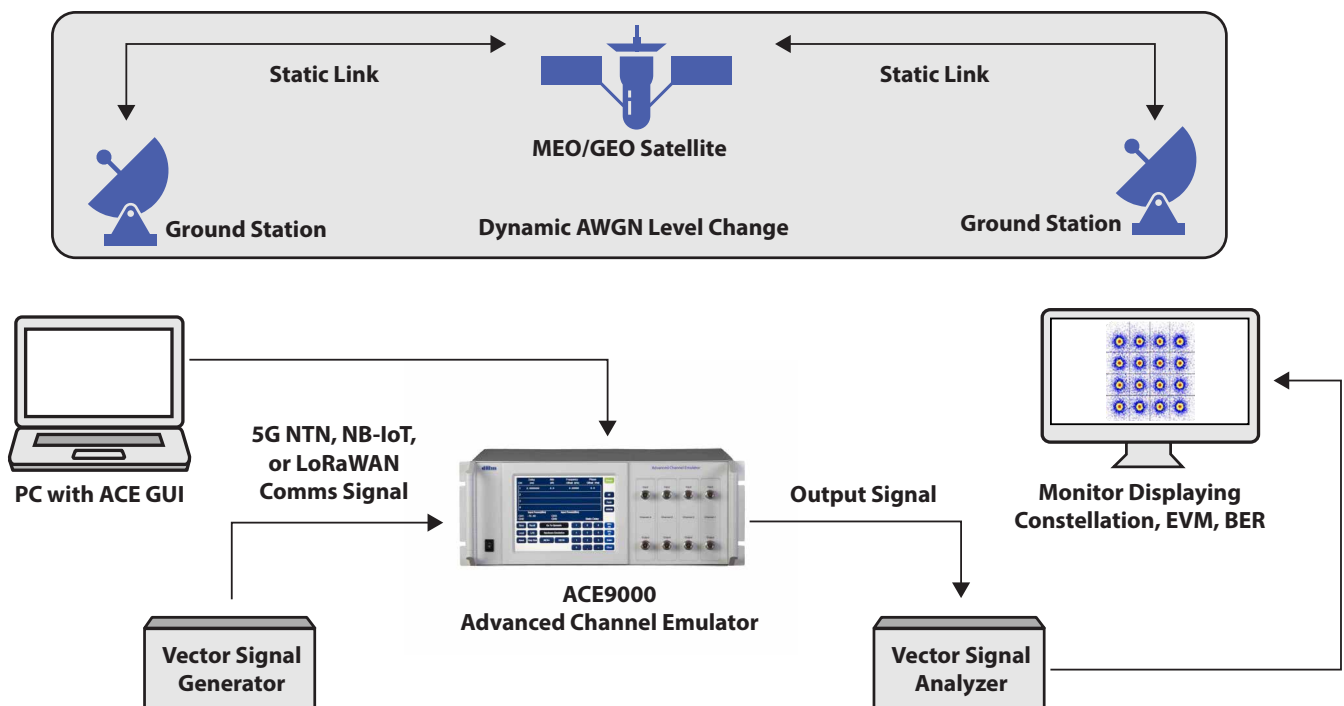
Static Link

Static Link

MEO/GEO Satellite

Ground Station

Dynamic AWGN Level Change

Ground Station

PC with ACE GUI

5G NTN, NB-IoT, or LoRaWAN Comms Signal

Output Signal

Monitor Displaying Constellation, EVM, BER

ACE9000 Advanced Channel Emulator

Vector Signal Generator

Vector Signal Analyzer